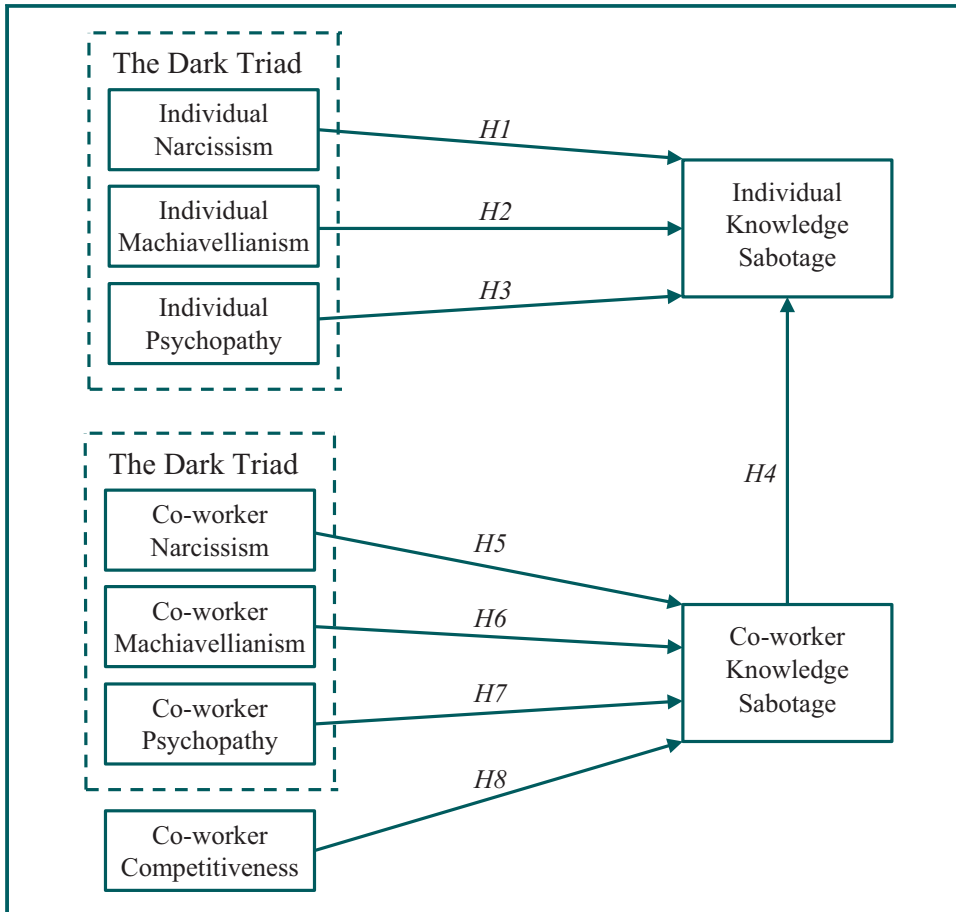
The Dark Triad

Individual Narcissism

Individual Machiavellianism

Individual Psychopathy

H1

H2

H3

Individual Knowledge Sabotage

H4

The Dark Triad

Co-worker Narcissism

Co-worker Machiavellianism

Co-worker Psychopathy

H5

H6

H7

H8

Co-worker Knowledge Sabotage

Co-worker Competitiveness